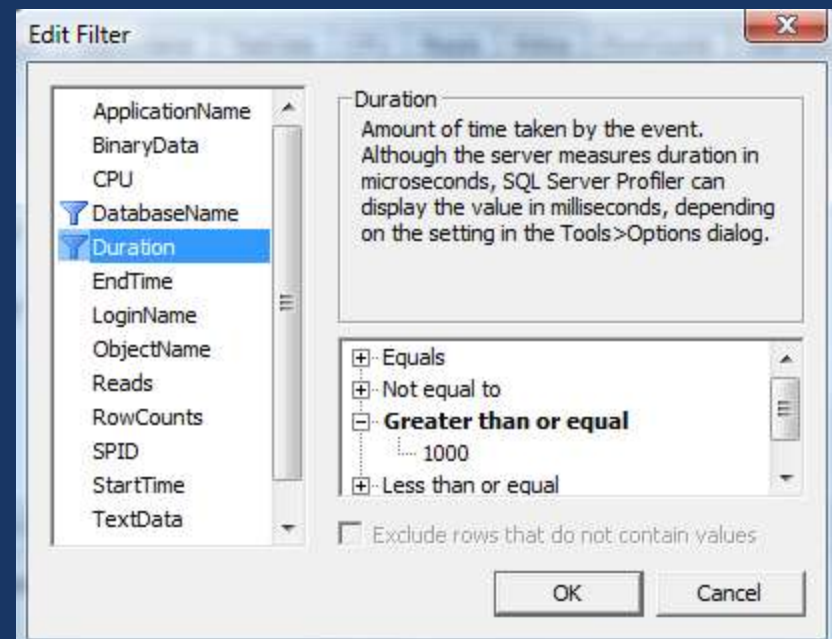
Edit Filter

ApplicationName
BinaryData
CPU
DatabaseName
Duration
EndTime
LoginName
ObjectName
Reads
RowCounts
SPID
StartTime
TextData

Duration
Amount of time taken by the event. Although the server measures duration in microseconds, SQL Server Profiler can display the value in milliseconds, depending on the setting in the Tools>Options dialog.

Equals
Not equal to
Greater than or equal
1000
Less than or equal

Exclude rows that do not contain values

OK
Cancel